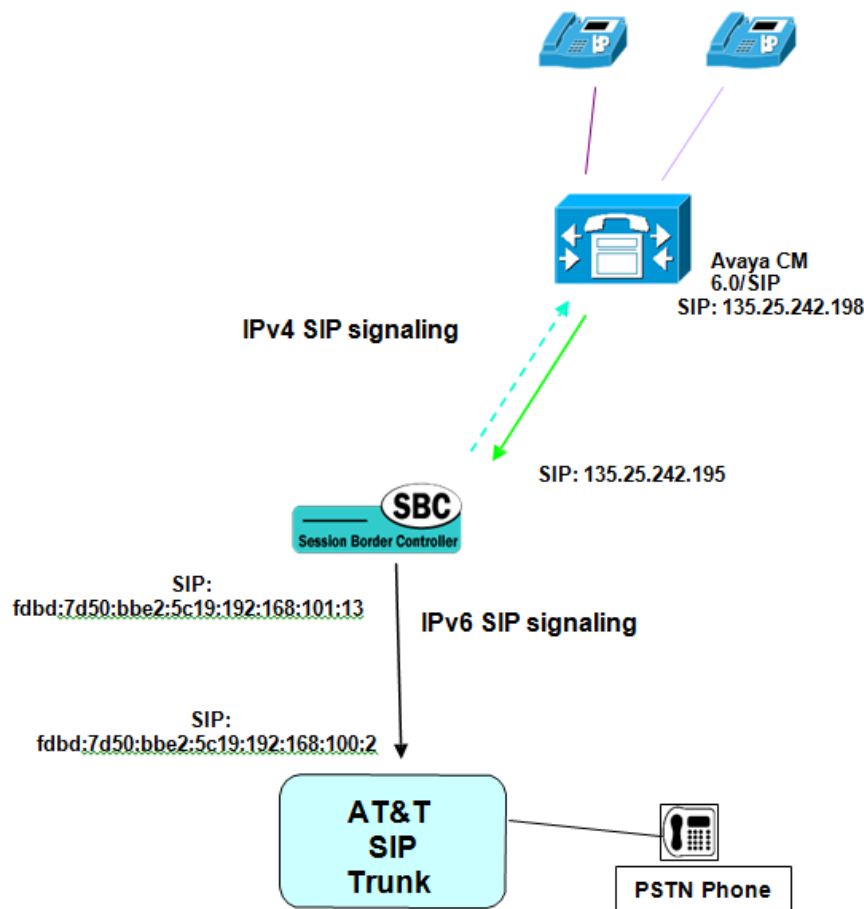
IP

IP

Avaya CM
6.0/SIP
SIP: 135.25.242.198

IPv4 SIP signaling

SIP: 135.25.242.195

SBC
Session Border Controller

SIP:
fdbd:7d50:bbe2:5c19:192:168:101:13

IPv6 SIP signaling

SIP:
fdbd:7d50:bbe2:5c19:192:168:100:2

AT&T
SIP
Trunk

PSTN Phone